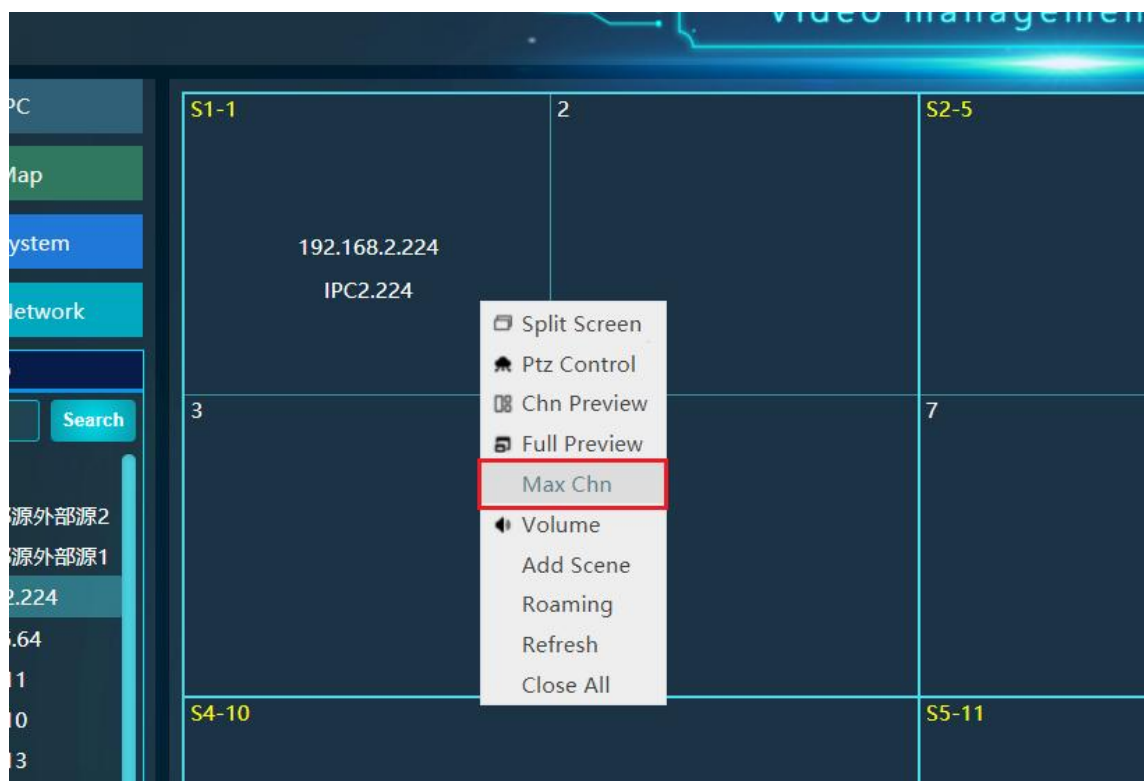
Video managemen

PC
Map
ystem
letwork

Search

源外部源2
源外部源1
2.224
.64
11
10
13

S1-1
2
S2-5

192.168.2.224
IPC2.224

Split Screen
Ptz Control
Chn Preview
Full Preview
Max Chn
Volume
Add Scene
Roaming
Refresh
Close All

3
7

S4-10
S5-11